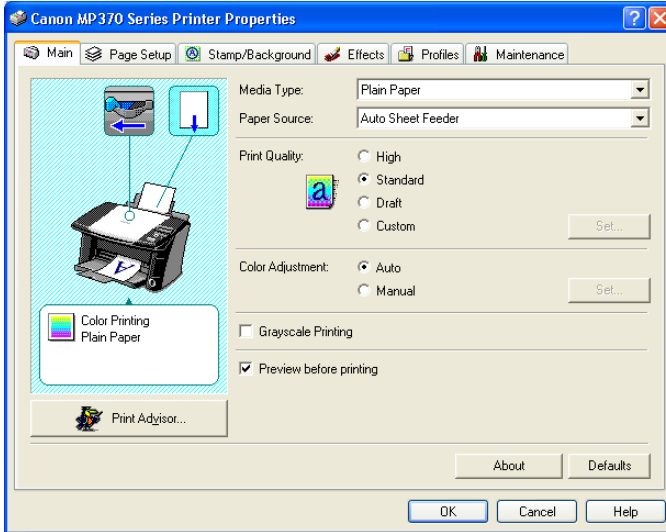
Canon MP370 Series Printer Properties

?

X

Main

Page Setup

Stamp/Background

Effects

Profiles

Maintenance

Media Type:

Plain Paper

Paper Source:

Auto Sheet Feeder

Print Quality:

High

Standard

Draft

Custom

Set...

Color Adjustment:

Auto

Manual

Set...

Color Printing
Plain Paper

Grayscale Printing

Preview before printing

Print Advisor...

About

Defaults

OK

Cancel

Help